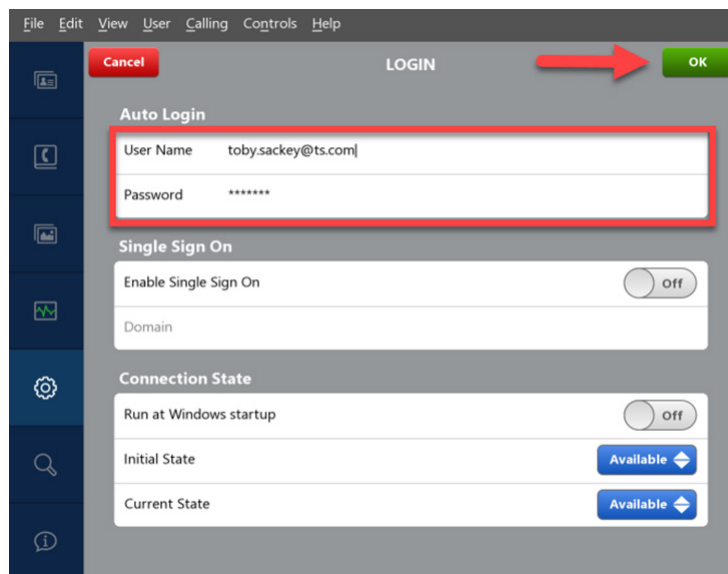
File Edit View User Calling Controls Help

Cancel LOGIN OK

Auto Login

User Name toby.sackey@ts.com

Password *******

Single Sign On

Enable Single Sign On Off

Domain

Connection State

Run at Windows startup Off

Initial State Available

Current State Available